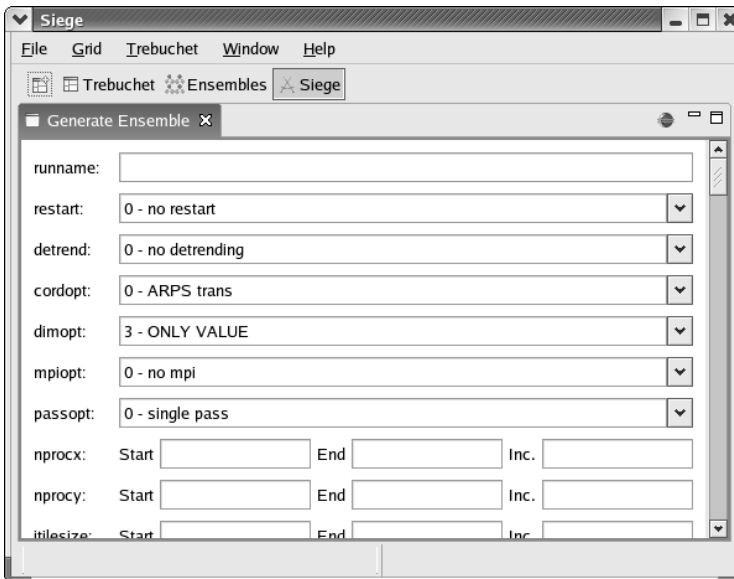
Siege

File Grid Trebuchet Window Help

Trebuchet Ensembles Siege

Generate Ensemble

runname:

restart: 0 - no restart

detrend: 0 - no detrending

cordopt: 0 - ARPS trans

dimopt: 3 - ONLY VALUE

mpiopt: 0 - no mpi

passopt: 0 - single pass

nprocx: Start End Inc.

nprocy: Start End Inc.

itilesize: Start End Inc.